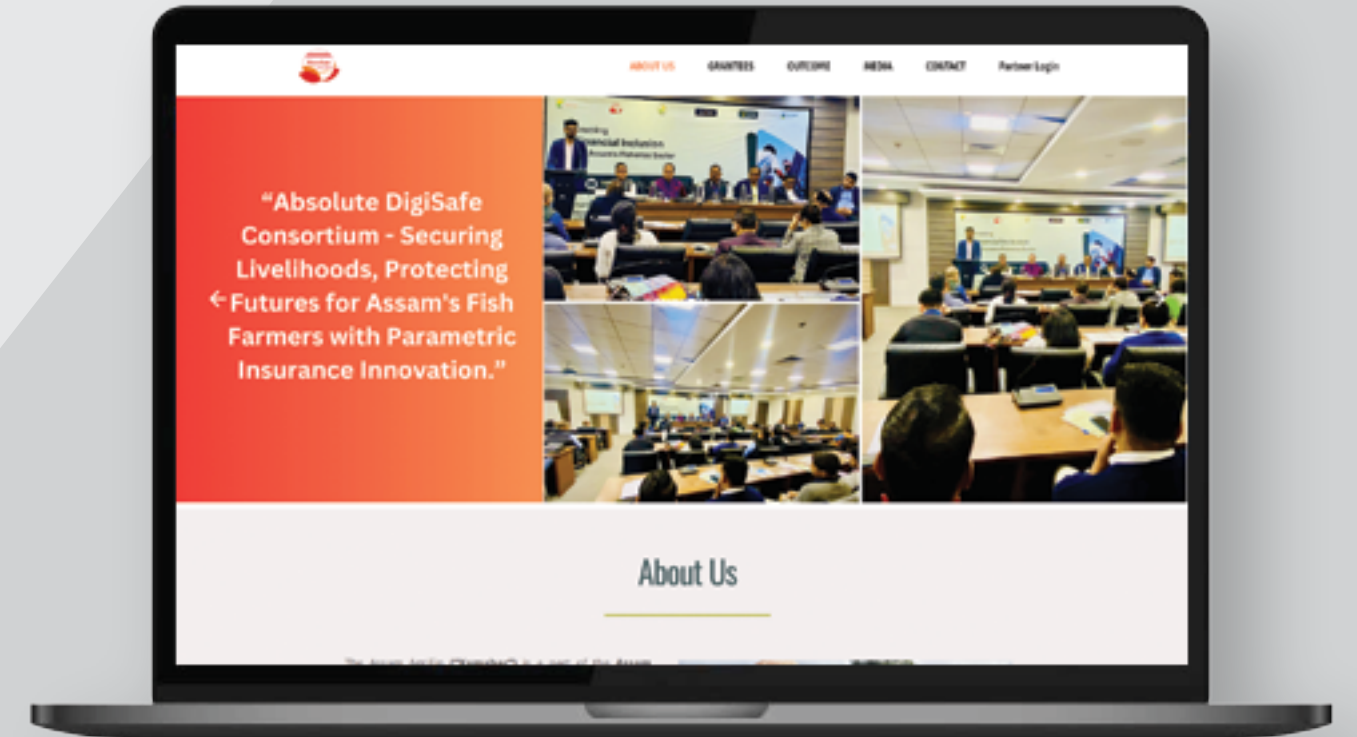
ABOUT US GRANTEES OUTCOME MEDIA CONTACT Partner Login

“Absolute DigiSafe Consortium - Securing Livelihoods, Protecting Futures for Assam’s Fish Farmers with Parametric Insurance Innovation.”

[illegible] Financial Inclusion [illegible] Assam's Fisheries Sector

About Us

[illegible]